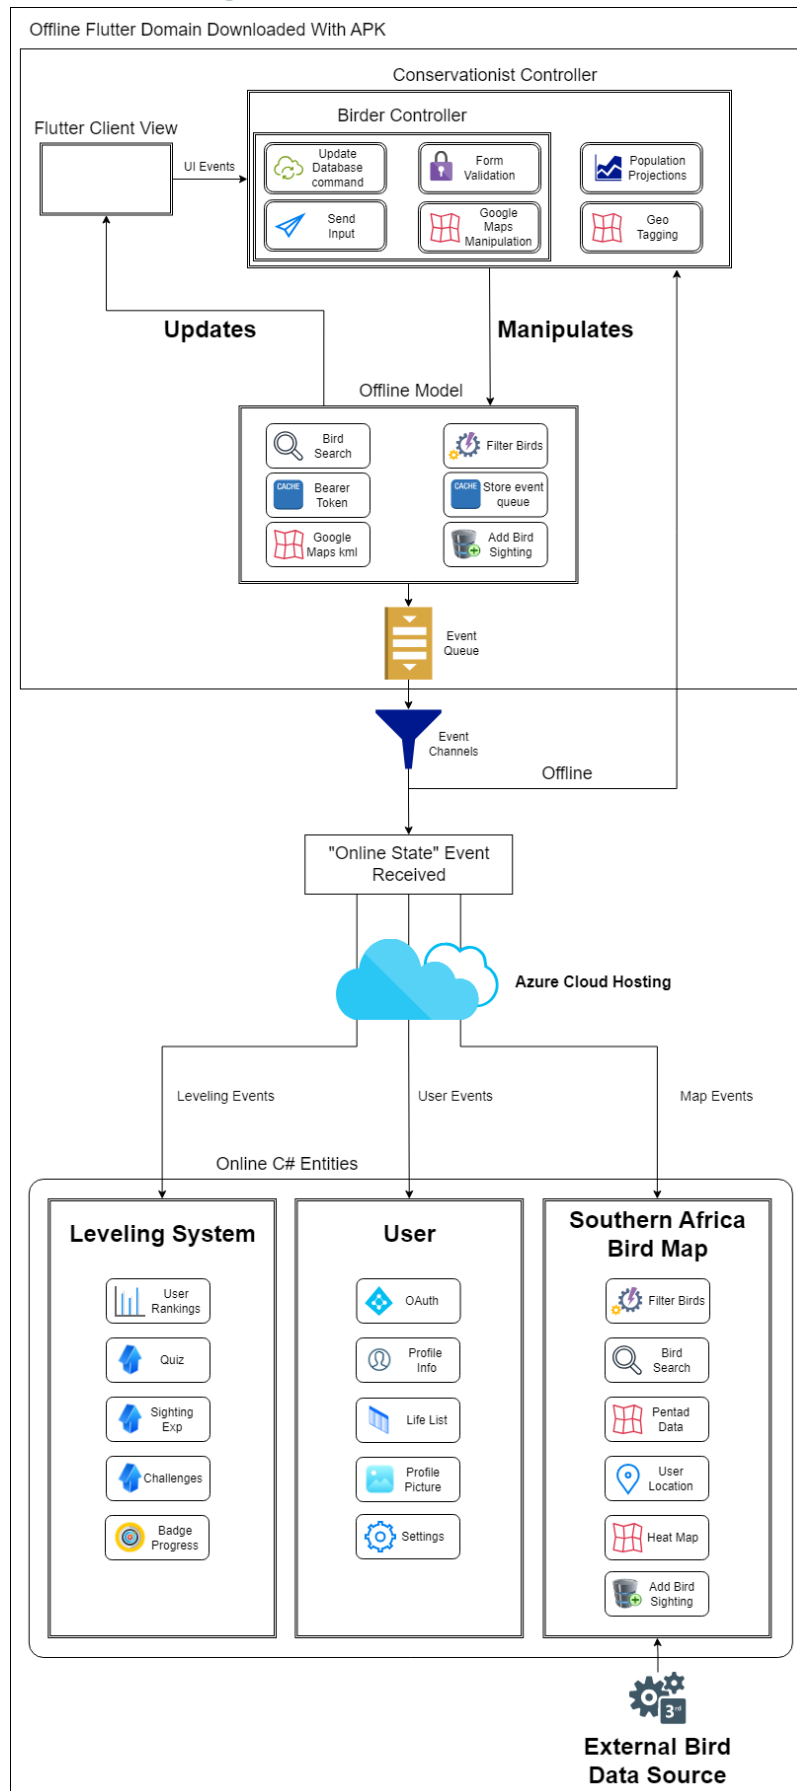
Offline Flutter Domain Downloaded With APK

Conservationist Controller

Birder Controller

Flutter Client View

UI Events

Update Database command

Form Validation

Population Projections

Send Input

Google Maps Manipulation

Geo Tagging

Updates

Manipulates

Offline Model

Bird Search

Filter Birds

CACHE Bearer Token

CACHE Store event queue

Google Maps kml

Add Bird Sighting

Event Queue

Event Channels

Offline

"Online State" Event Received

Azure Cloud Hosting

Leveling Events

User Events

Map Events

Online C# Entities

Leveling System

User Rankings

Quiz

Sighting Exp

Challenges

Badge Progress

User

OAuth

Profile Info

Life List

Profile Picture

Settings

Southern Africa Bird Map

Filter Birds

Bird Search

Pentad Data

User Location

Heat Map

Add Bird Sighting

3rd

External Bird Data Source